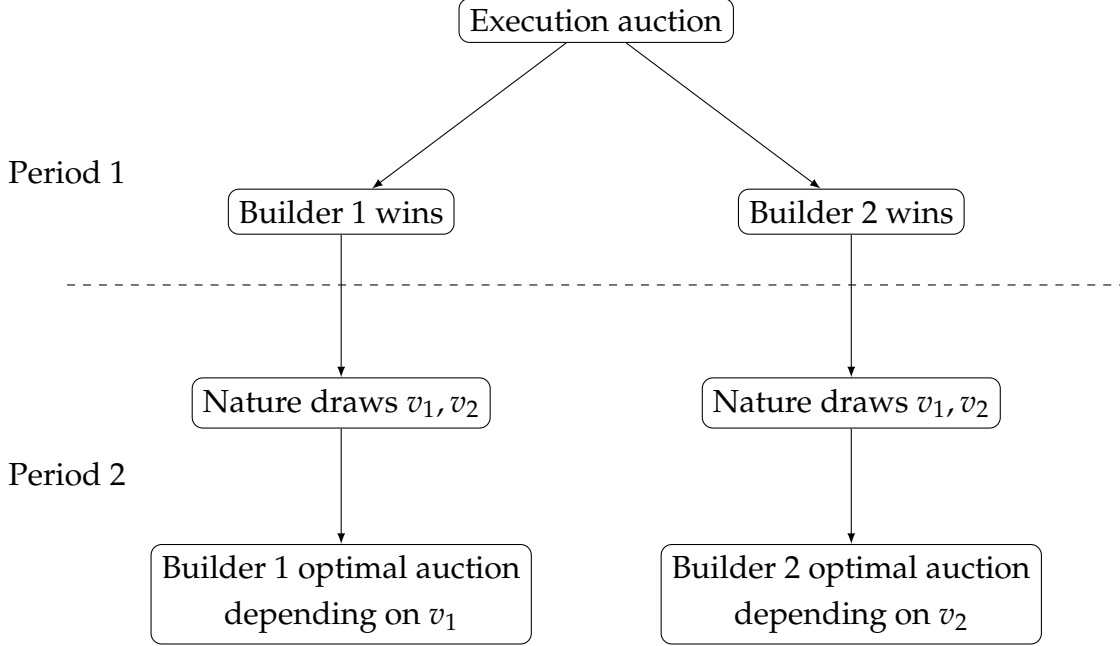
Execution auction

Period 1

Builder 1 wins

Builder 2 wins

Nature draws $v_1, v_2$

Nature draws $v_1, v_2$

Period 2

Builder 1 optimal auction depending on $v_1$

Builder 2 optimal auction depending on $v_2$